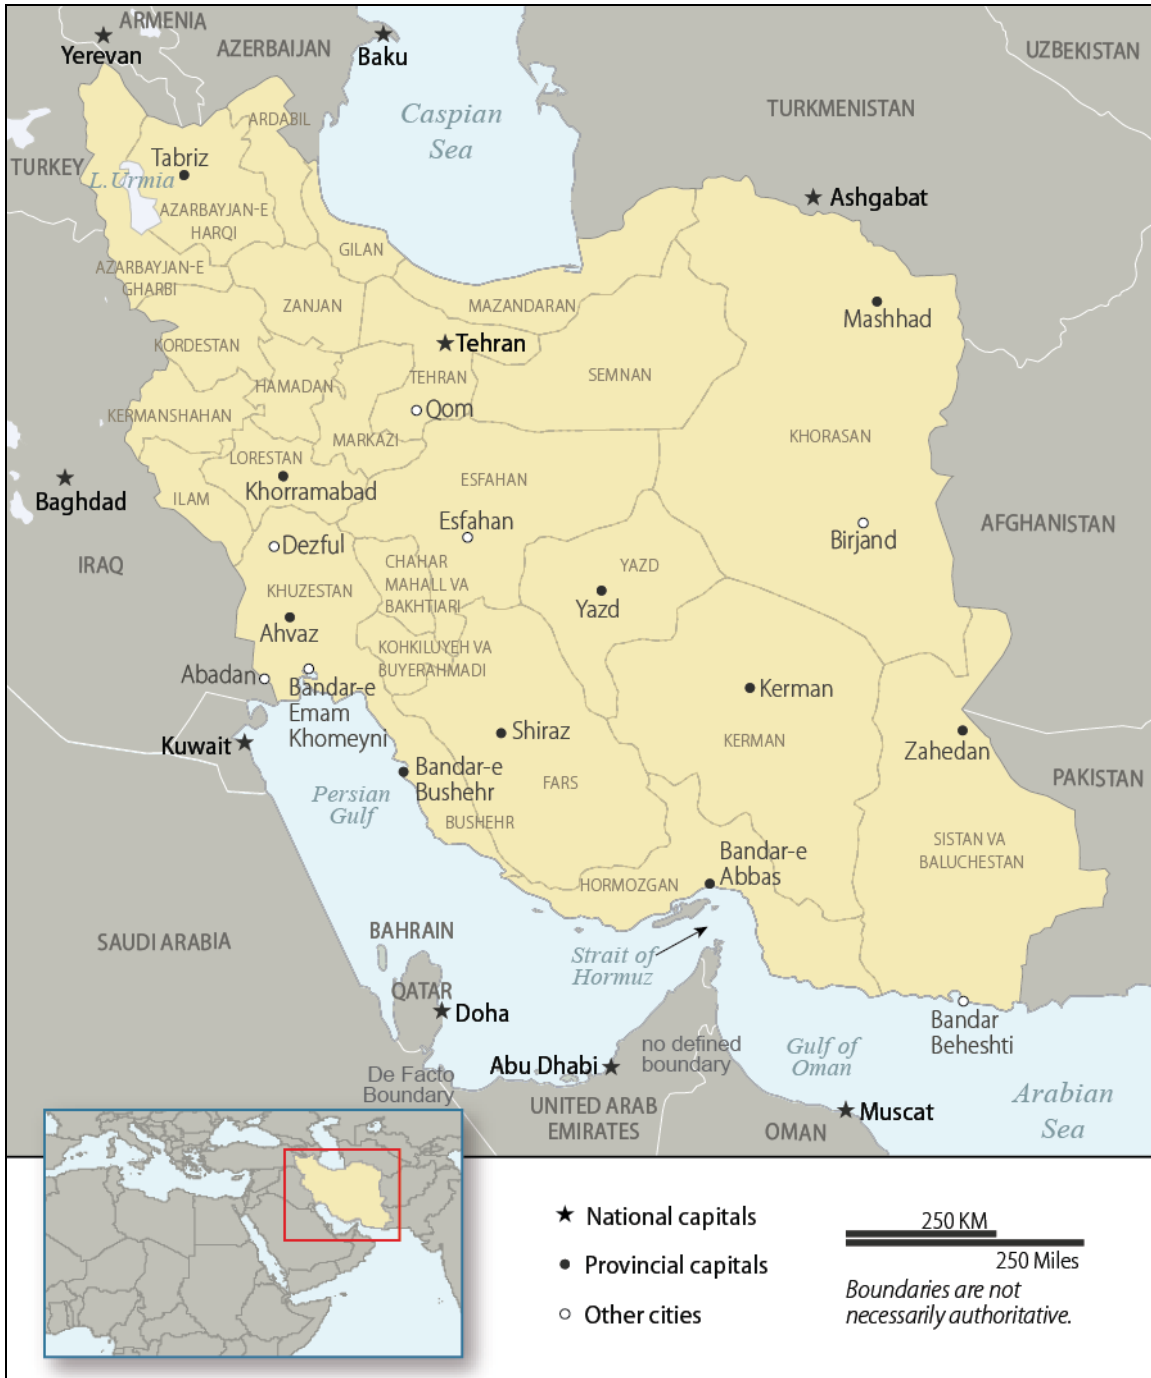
ARMENIA
Yerevan
AZERBAIJAN
Baku
UZBEKISTAN
Caspian Sea
TURKMENISTAN
ARDABIL
TURKEY
Tabriz
L. Urmia
AZARBAYJAN-E HARQI
Ashgabat
GILAN
AZARBAYJAN-E GHARBI
ZANJAN
MAZANDARAN
Mashhad
KORDESTAN
Tehran
TEHRAN
SEMNAN
HAMADAN
KERMANSHAHAN
Qom
MARKAZI
KHORASAN
LORESTAN
Baghdad
ILAM
Khorramabad
ESFAHAN
Esfahan
Birjand
AFGHANISTAN
Dezful
IRAQ
CHAHAR MAHALL VA BAKHTIARI
YAZD
KHUZESTAN
Yazd
Ahvaz
KOHKILUYEH VA BUYERAHMADI
Abadan
Bandar-e Emam Khomeyni
Kerman
Kuwait
Shiraz
KERMAN
Zahedan
PAKISTAN
Bandar-e Bushehr
Persian Gulf
FARS
BUSHEHR
Bandar-e Abbas
SISTAN VA BALUCHESTAN
HORMOZGAN
SAUDI ARABIA
BAHRAIN
Strait of Hormuz
QATAR
Doha
Bandar Beheshti
no defined boundary
Gulf of Oman
Abu Dhabi
De Facto Boundary
Arabian Sea
UNITED ARAB EMIRATES
Muscat
OMAN

National capitals
Provincial capitals
Other cities

250 KM
250 Miles
Boundaries are not necessarily authoritative.